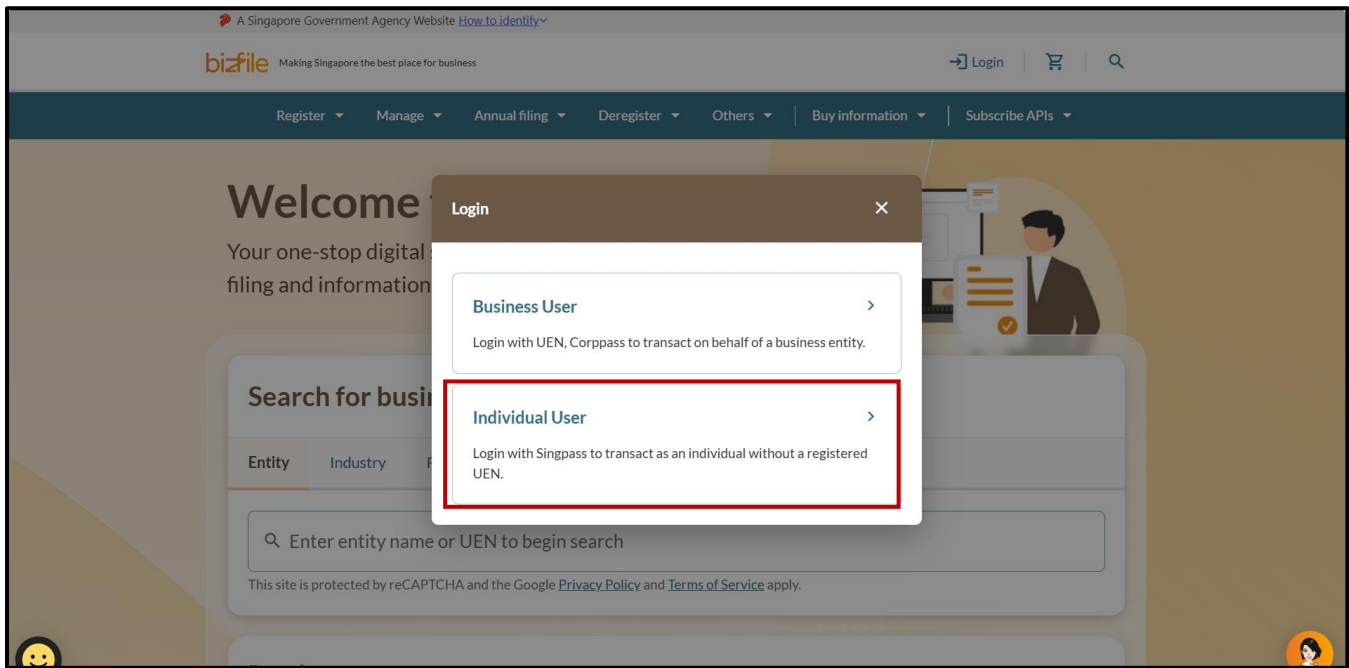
A Singapore Government Agency Website How to identify

bizfile Making Singapore the best place for business

Login

Register Manage Annual filing Deregister Others Buy information Subscribe APIs

Welcome

Your one-stop digital

filing and information

Login ×

Business User >

Login with UEN, Corppass to transact on behalf of a business entity.

Individual User >

Login with Singpass to transact as an individual without a registered UEN.

Search for busi

Entity Industry

Enter entity name or UEN to begin search

This site is protected by reCAPTCHA and the Google Privacy Policy and Terms of Service apply.